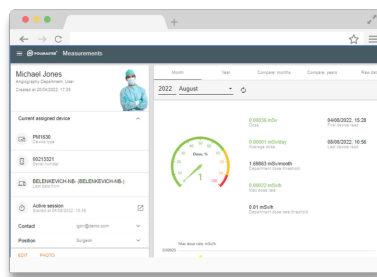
Measurements

Michael Jones
Angiography Department, User
Created at 20/04/2022, 17:25

Current assigned device

PM1630
Device type

80213321
Serial number

BELENKEVICH-NB - (BELENKEVICH-NB-)
Last data from

Active session
Started at 04/08/2022, 15:48

Contact igor@demo.com

Position Surgeon

EDIT PHOTO

Month Year Compare: months Compare: years Raw dat

2022 August

Dose, %

0.00030 mSv
Dose

04/08/2022, 15:28
First device read

0.00001 mSv/day
Average dose

08/08/2022, 10:56
Last device read

1.66663 mSv/month
Department dose threshold

0.00022 mSv/h
Max dose rate

0.01 mSv/h
Department dose rate threshold

Max dose rate, mSv/h
0.00025